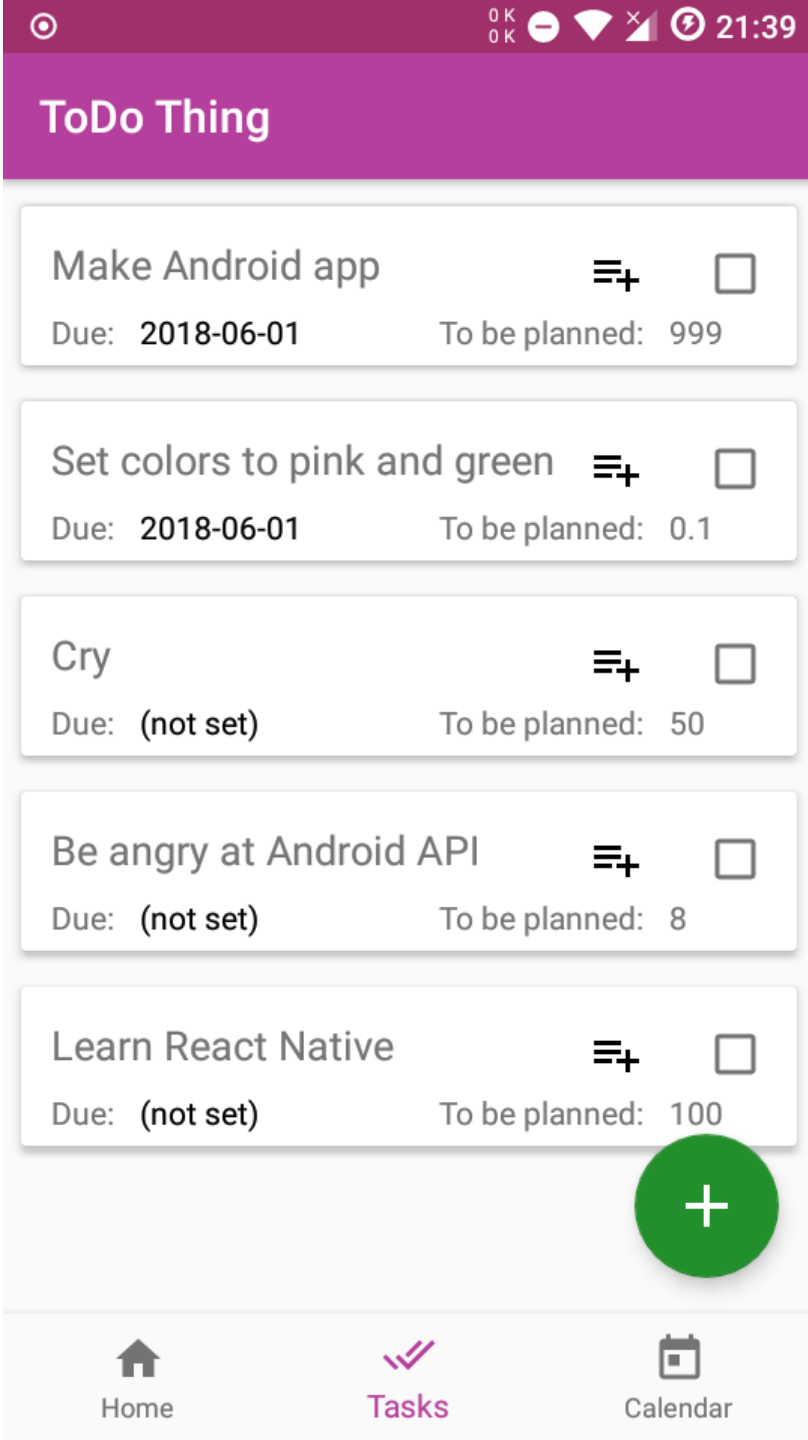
0K
0K
21:39

ToDo Thing

Make Android app
Due: 2018-06-01 To be planned: 999

Set colors to pink and green
Due: 2018-06-01 To be planned: 0.1

Cry
Due: (not set) To be planned: 50

Be angry at Android API
Due: (not set) To be planned: 8

Learn React Native
Due: (not set) To be planned: 100

+

Home
Tasks
Calendar